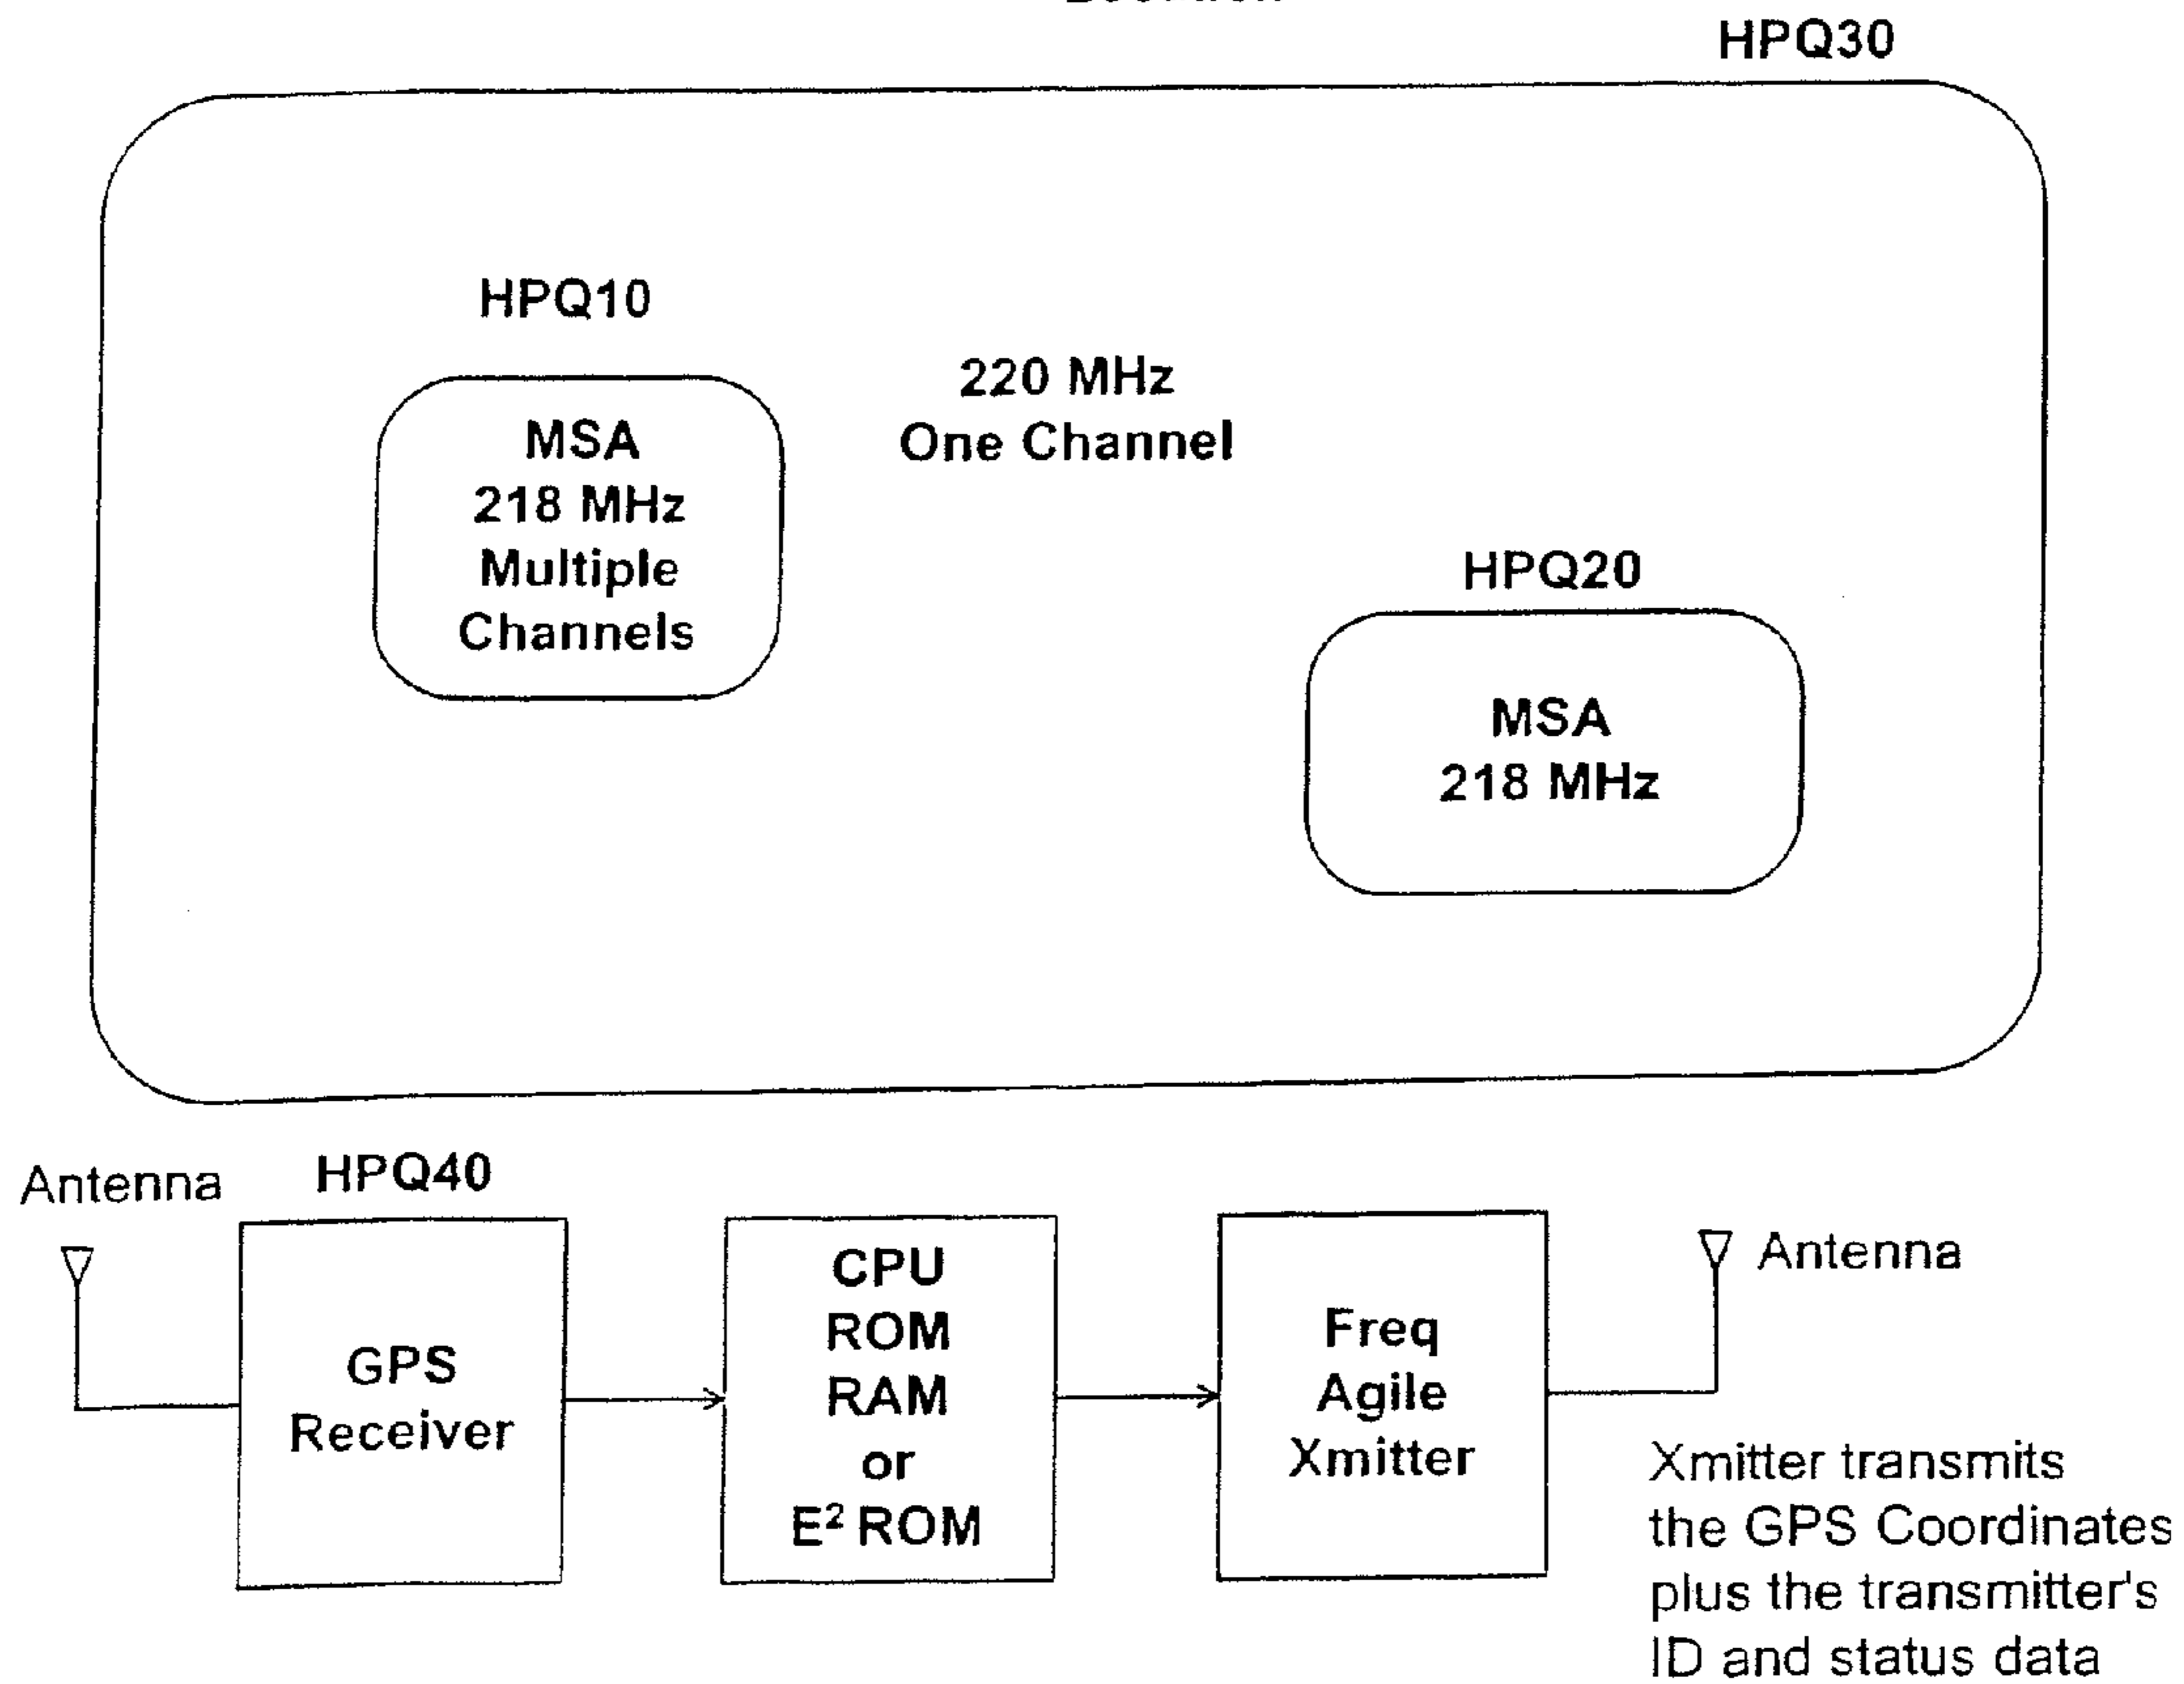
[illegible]

HPQ30

HPQ10

MSA
218 MHz
Multiple
Channels

220 MHz
One Channel

HPQ20

MSA
218 MHz

Antenna

HPQ40

GPS
Receiver

CPU
ROM
RAM
or
$E^2$ ROM

Freq
Agile
Xmitter

Antenna

Xmitter transmits the GPS Coordinates plus the transmitter's ID and status data